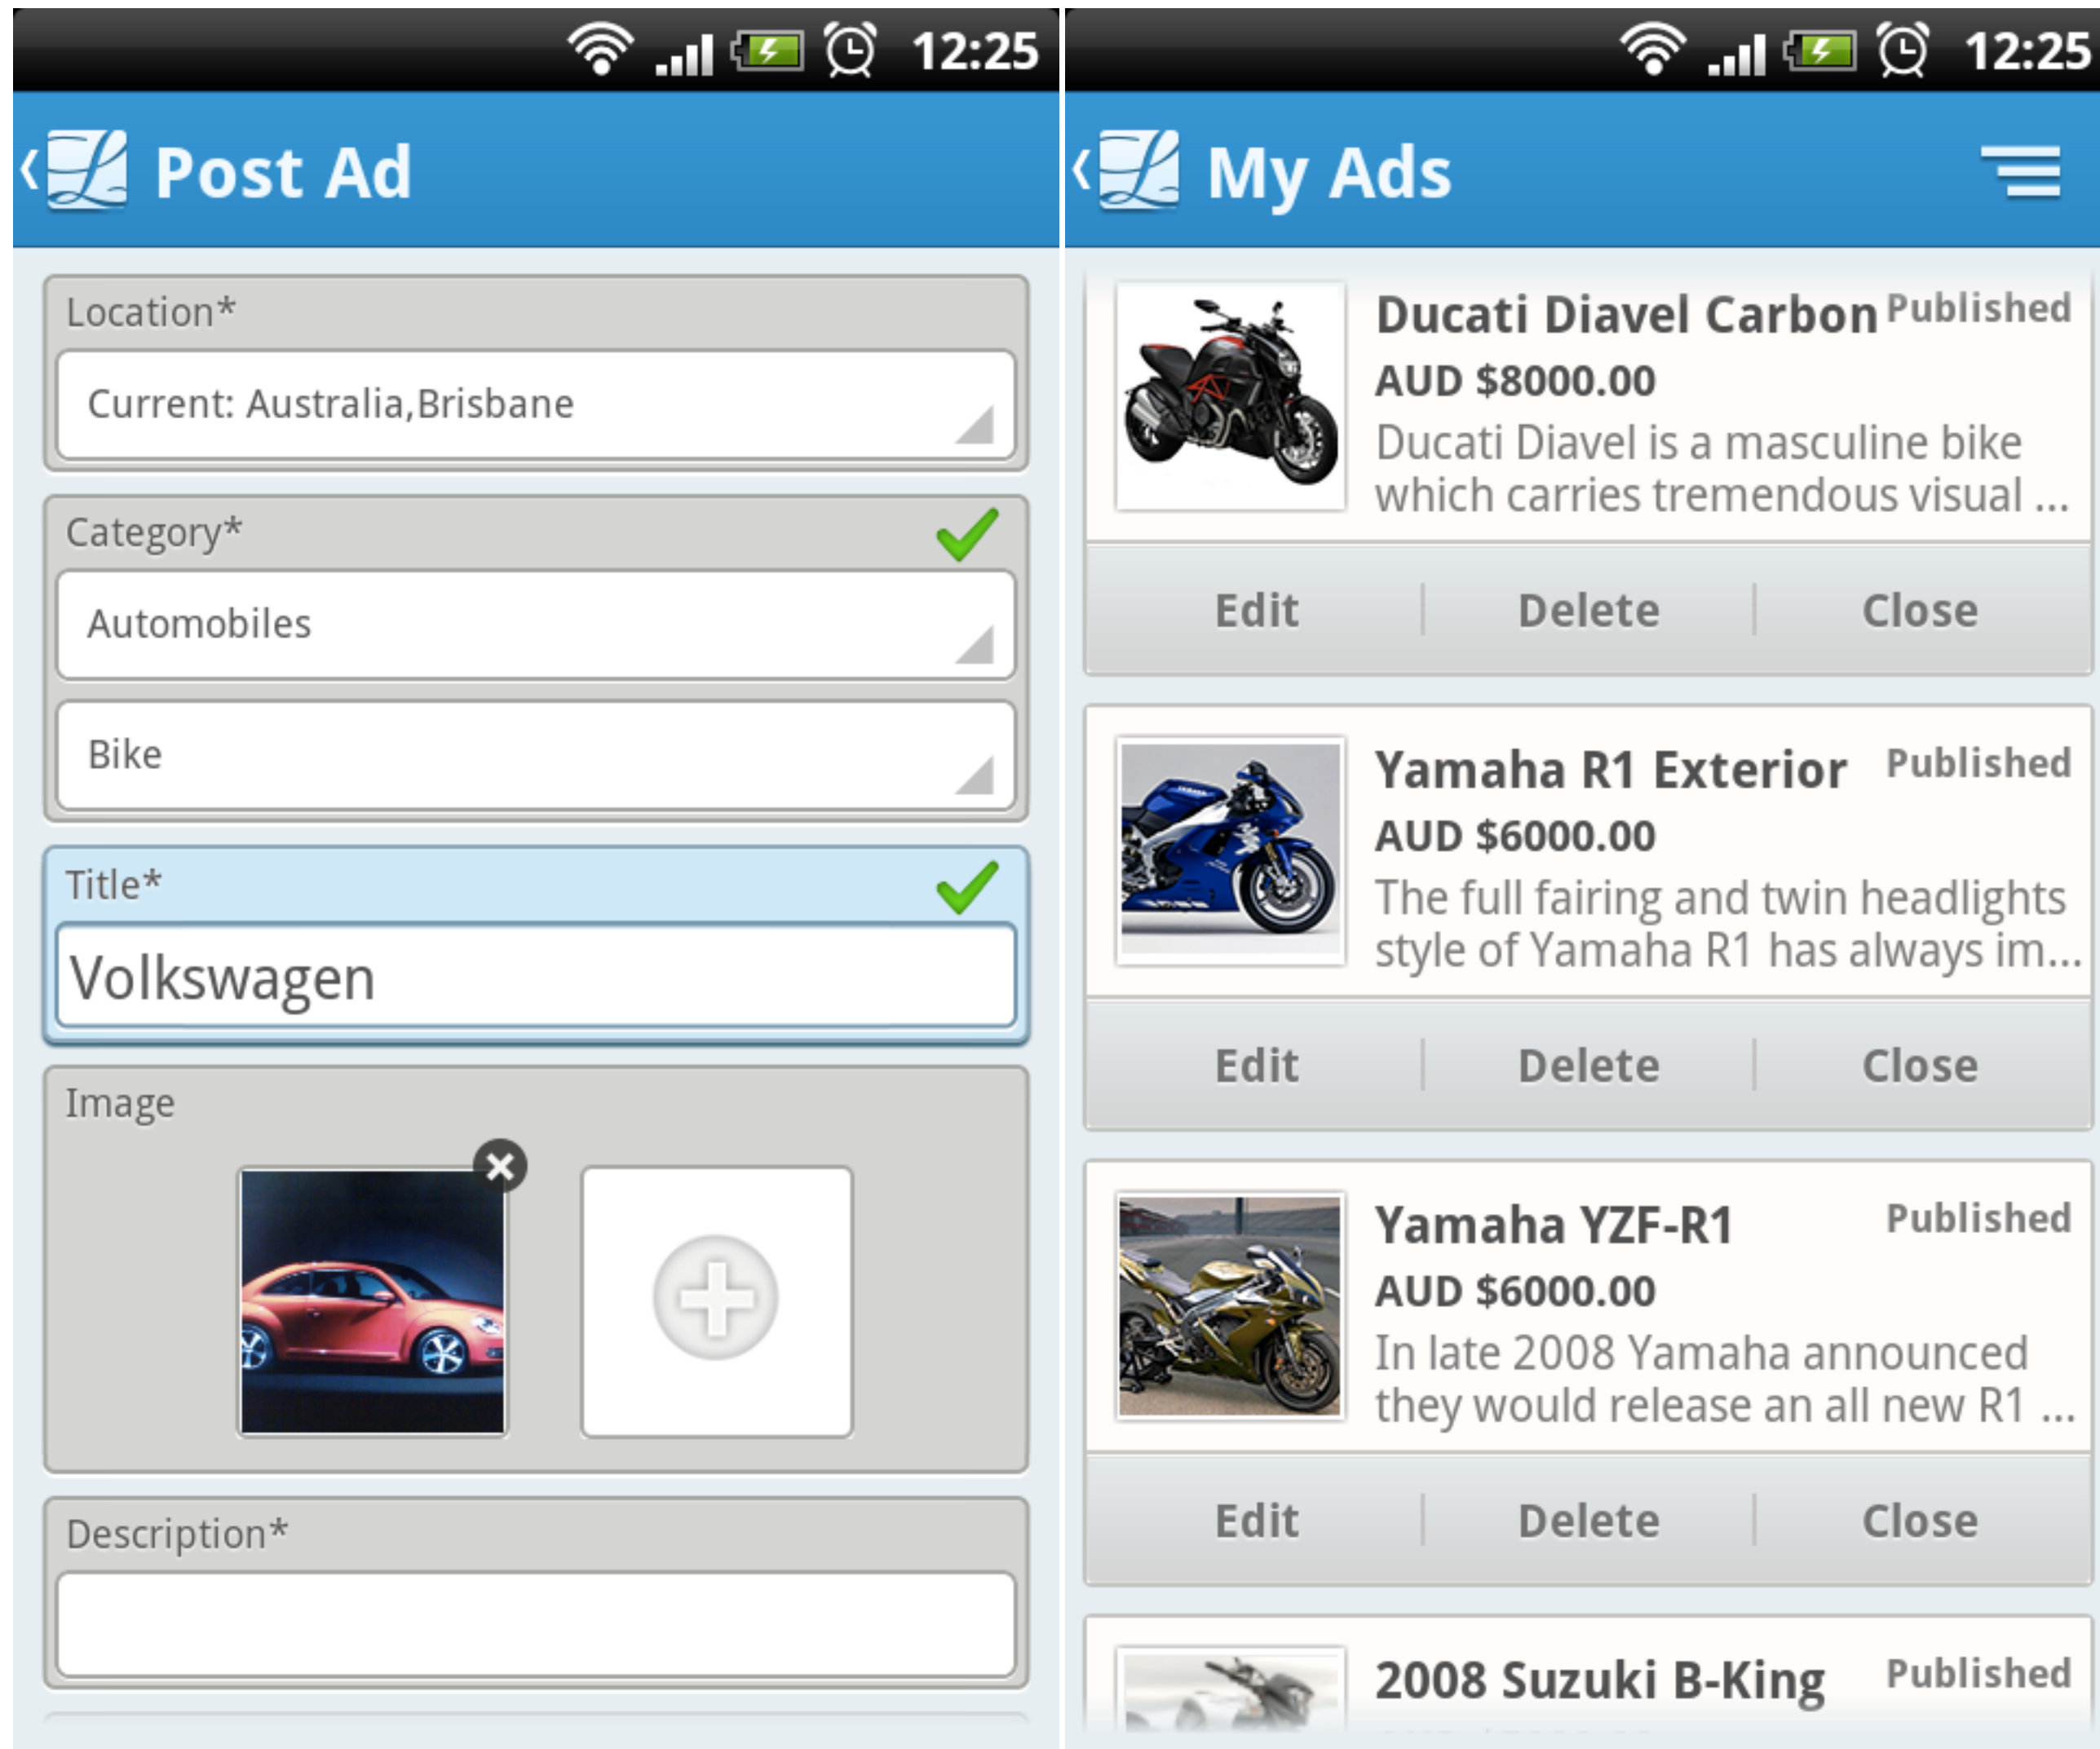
12:25

Post Ad

Location*

Current: Australia,Brisbane

Category*

Automobiles

Bike

Title*

Volkswagen

Image

Description*

12:25

My Ads

Ducati Diavel Carbon Published
AUD $8000.00
Ducati Diavel is a masculine bike which carries tremendous visual ...

Edit Delete Close

Yamaha R1 Exterior Published
AUD $6000.00
The full fairing and twin headlights style of Yamaha R1 has always im...

Edit Delete Close

Yamaha YZF-R1 Published
AUD $6000.00
In late 2008 Yamaha announced they would release an all new R1 ...

Edit Delete Close

2008 Suzuki B-King Published